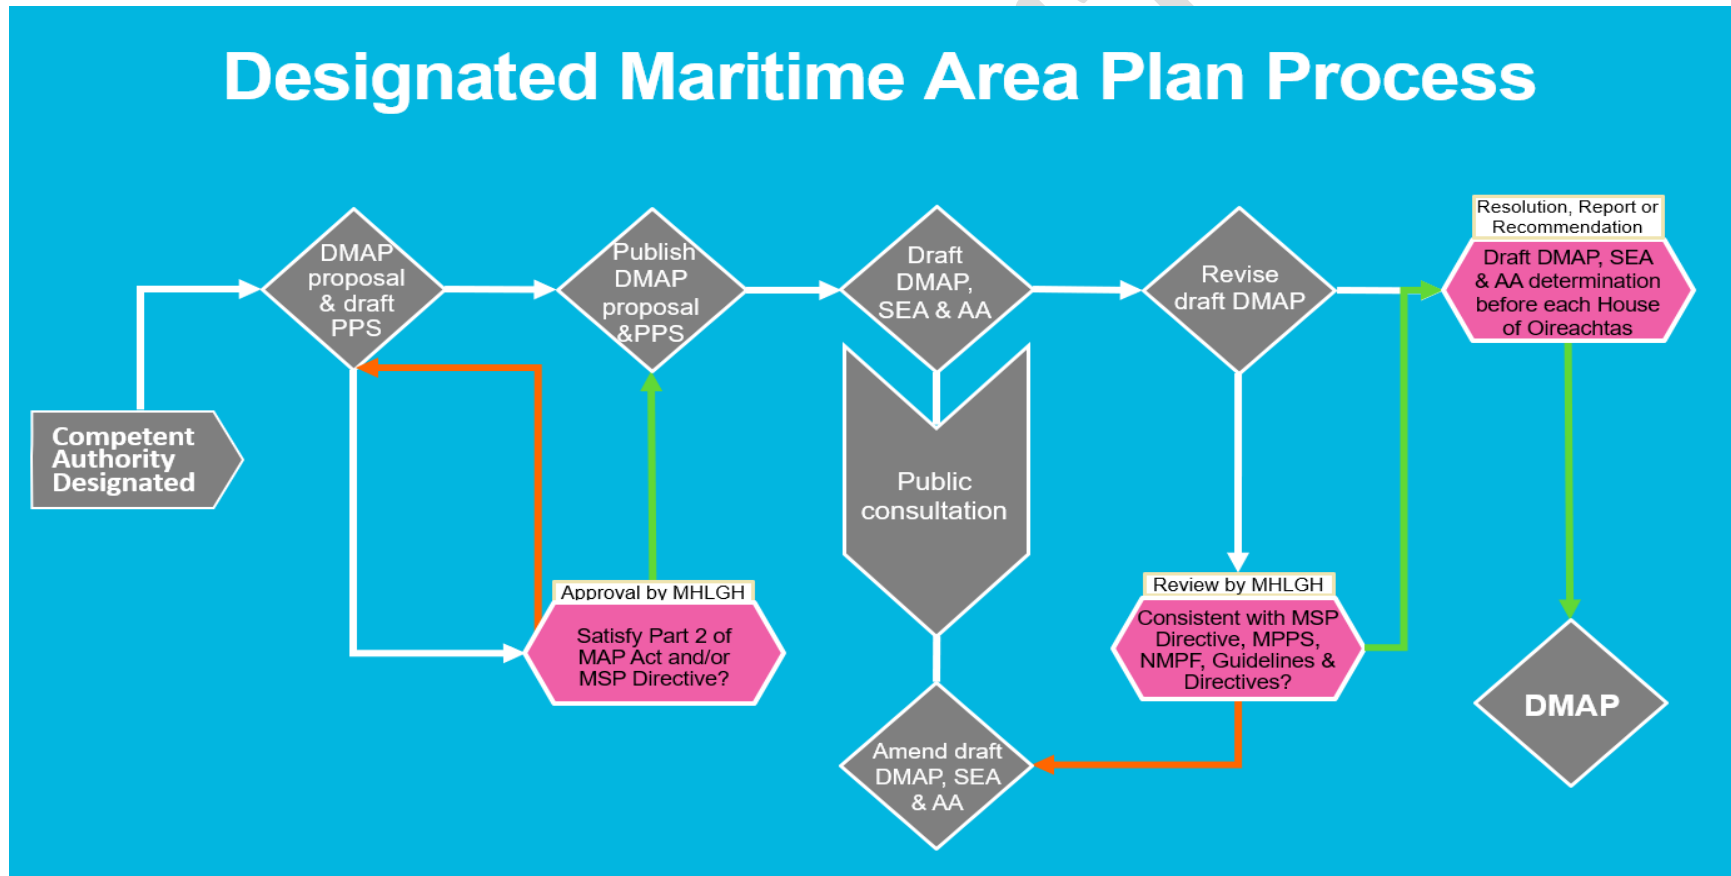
Designated Maritime Area Plan Process

Competent Authority Designated

DMAP proposal & draft PPS

Publish DMAP proposal &PPS

Draft DMAP, SEA & AA

Revise draft DMAP

Resolution, Report or Recommendation

Draft DMAP, SEA & AA determination before each House of Oireachtas

Approval by MHLGH

Satisfy Part 2 of MAP Act and/or MSP Directive?

Public consultation

Review by MHLGH

Consistent with MSP Directive, MPPS, NMPF, Guidelines & Directives?

Amend draft DMAP, SEA & AA

DMAP